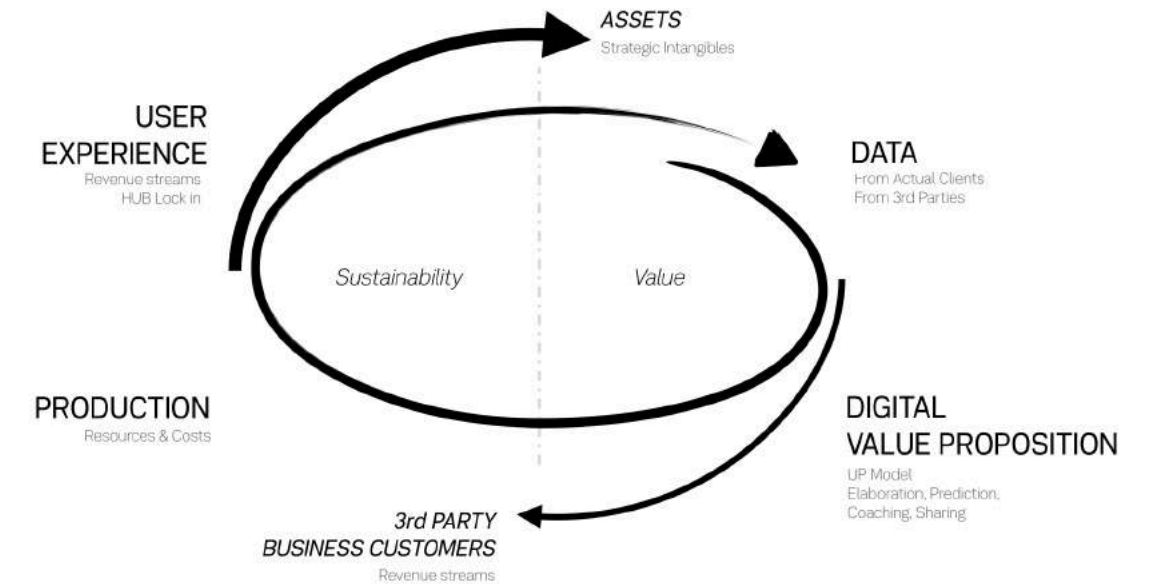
ASSETS
Strategic Intangibles

USER EXPERIENCE
Revenue streams
HUB Lock in

DATA
From Actual Clients
From 3rd Parties

Sustainability

Value

PRODUCTION
Resources & Costs

DIGITAL VALUE PROPOSITION
UP Model
Elaboration, Prediction, Coaching, Sharing

3rd PARTY BUSINESS CUSTOMERS
Revenue streams